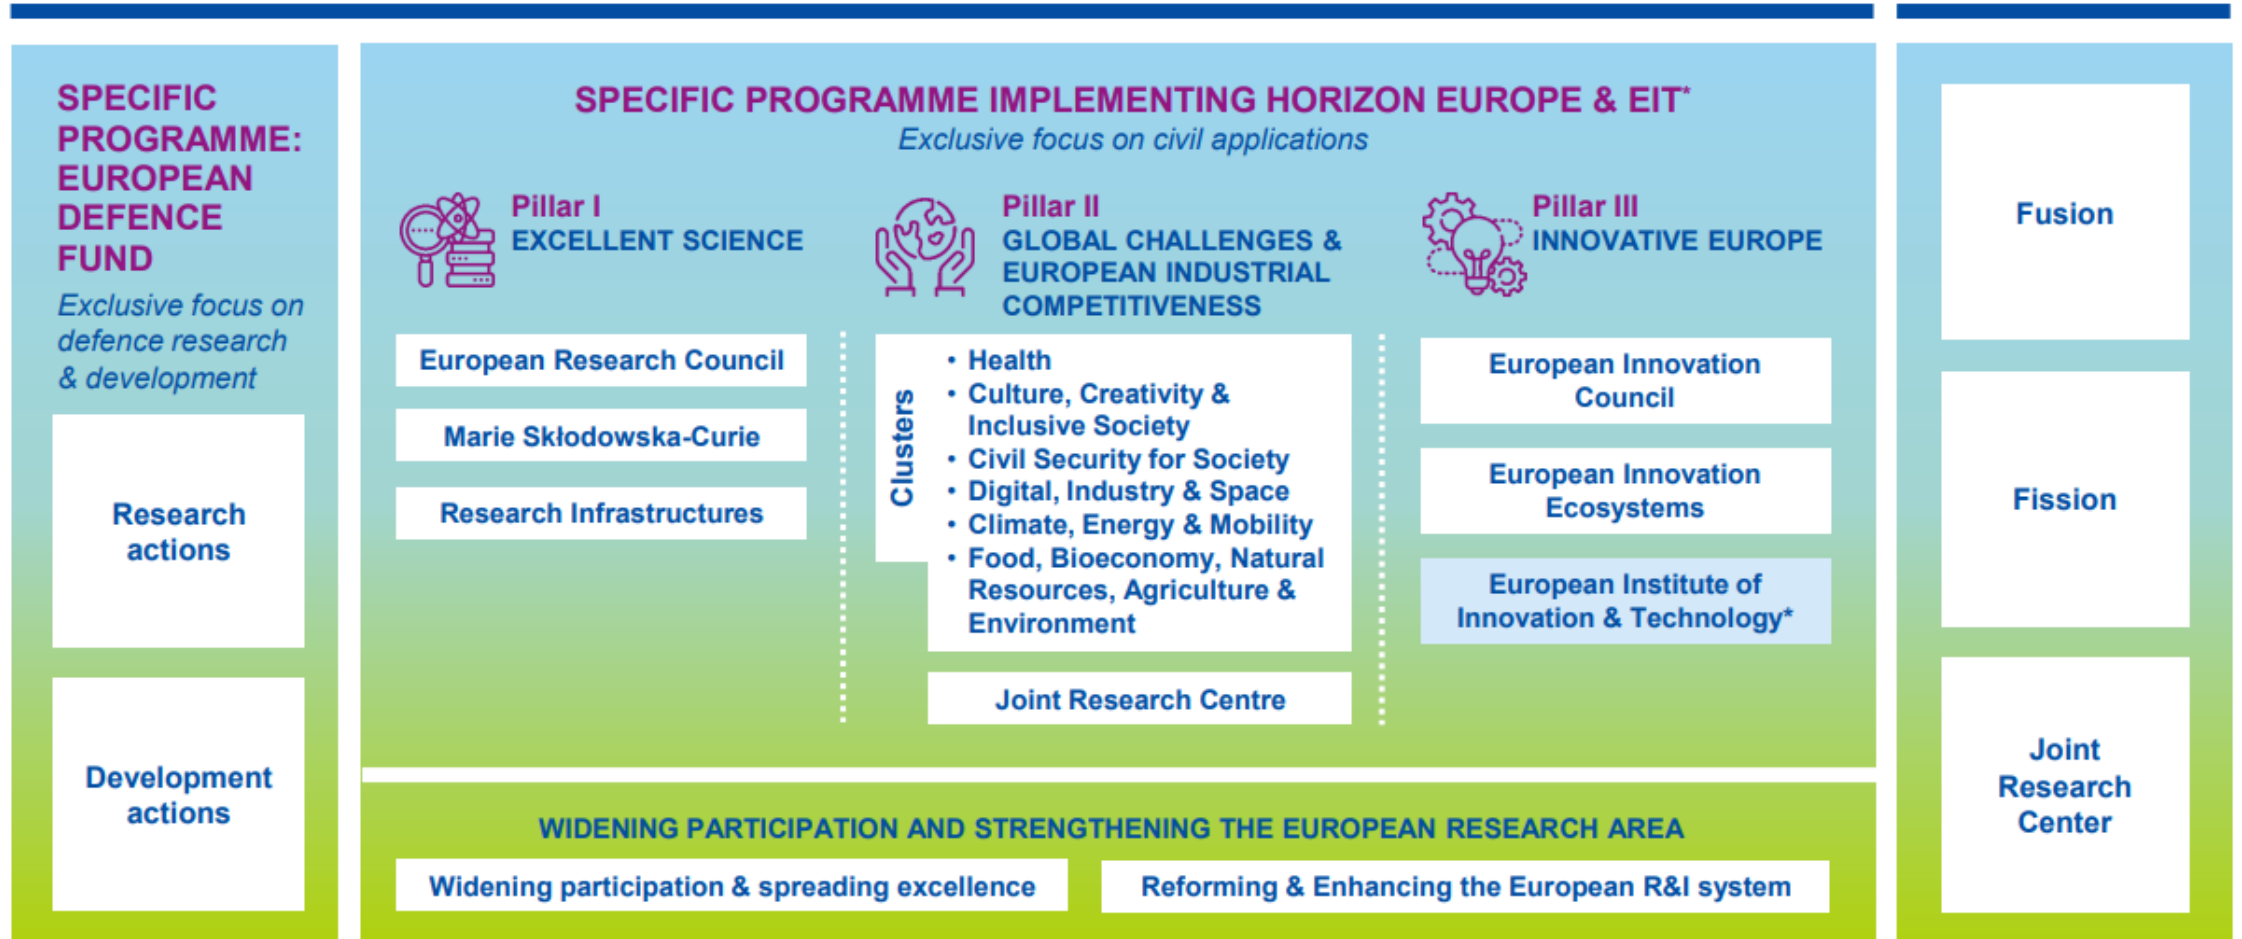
SPECIFIC PROGRAMME: EUROPEAN DEFENCE FUND

Exclusive focus on defence research & development

Research actions

Development actions

SPECIFIC PROGRAMME IMPLEMENTING HORIZON EUROPE & EIT*

Exclusive focus on civil applications

Pillar I
EXCELLENT SCIENCE

European Research Council

Marie Skłodowska-Curie

Research Infrastructures

Pillar II
GLOBAL CHALLENGES & EUROPEAN INDUSTRIAL COMPETITIVENESS

Clusters

• Health
• Culture, Creativity & Inclusive Society
• Civil Security for Society
• Digital, Industry & Space
• Climate, Energy & Mobility
• Food, Bioeconomy, Natural Resources, Agriculture & Environment

Joint Research Centre

Pillar III
INNOVATIVE EUROPE

European Innovation Council

European Innovation Ecosystems

European Institute of Innovation & Technology*

WIDENING PARTICIPATION AND STRENGTHENING THE EUROPEAN RESEARCH AREA

Widening participation & spreading excellence

Reforming & Enhancing the European R&I system

Fusion

Fission

Joint Research Center